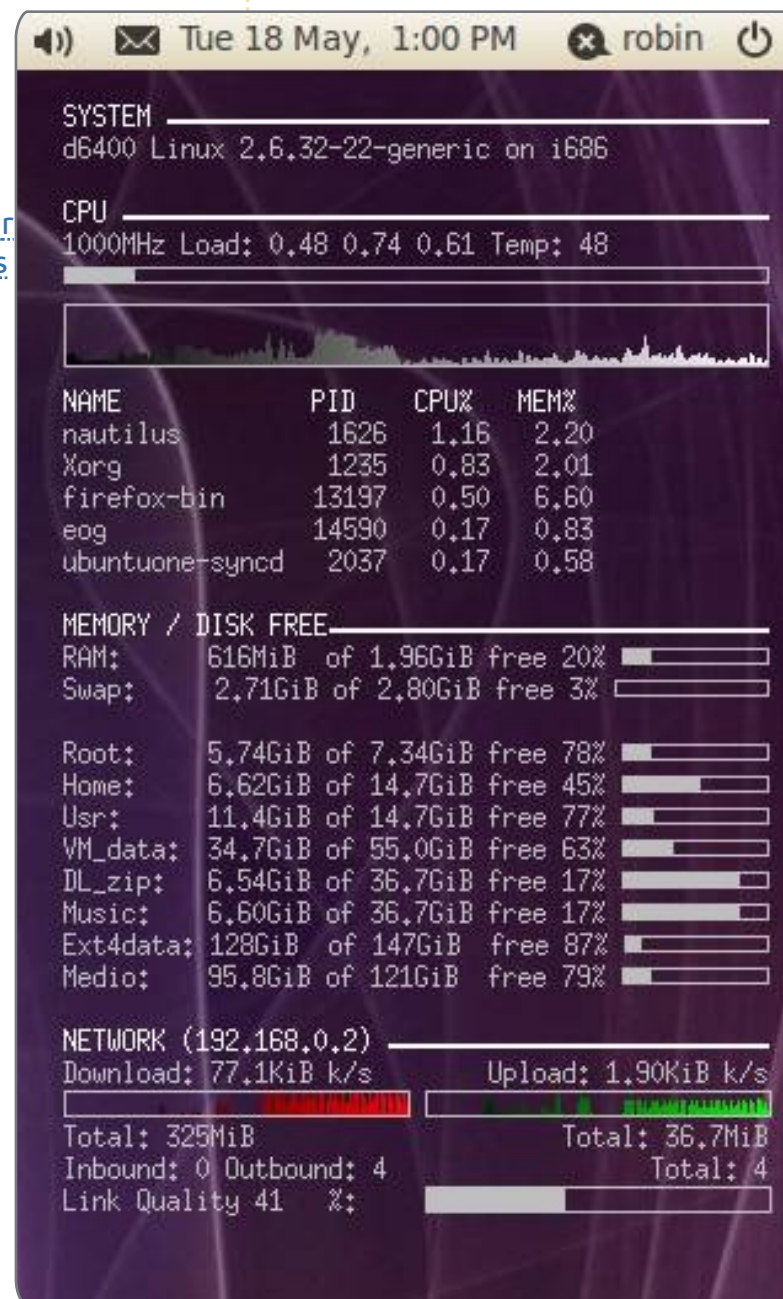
Tue 18 May, 1:00 PM robin

SYSTEM
d6400 Linux 2.6.32-22-generic on i686

CPU
1000MHz Load: 0.48 0.74 0.61 Temp: 48

| NAME | PID | CPU% | MEM% |
|---|---|---|---|
| nautilus | 1626 | 1.16 | 2.20 |
| Xorg | 1235 | 0.83 | 2.01 |
| firefox-bin | 13197 | 0.50 | 6.60 |
| eog | 14590 | 0.17 | 0.83 |
| ubuntuone-syncd | 2037 | 0.17 | 0.58 |

MEMORY / DISK FREE
RAM: 616MiB of 1.96GiB free 20%
Swap: 2.71GiB of 2.80GiB free 3%

Root: 5.74GiB of 7.34GiB free 78%
Home: 6.62GiB of 14.7GiB free 45%
Usr: 11.4GiB of 14.7GiB free 77%
VM_data: 34.7GiB of 55.0GiB free 63%
DL_zip: 6.54GiB of 36.7GiB free 17%
Music: 6.60GiB of 36.7GiB free 17%
Ext4data: 128GiB of 147GiB free 87%
Medio: 95.8GiB of 121GiB free 79%

NETWORK (192.168.0.2)
Download: 77.1KiB k/s Upload: 1.90KiB k/s
Total: 325MiB Total: 36.7MiB
Inbound: 0 Outbound: 4 Total: 4
Link Quality 41 %: